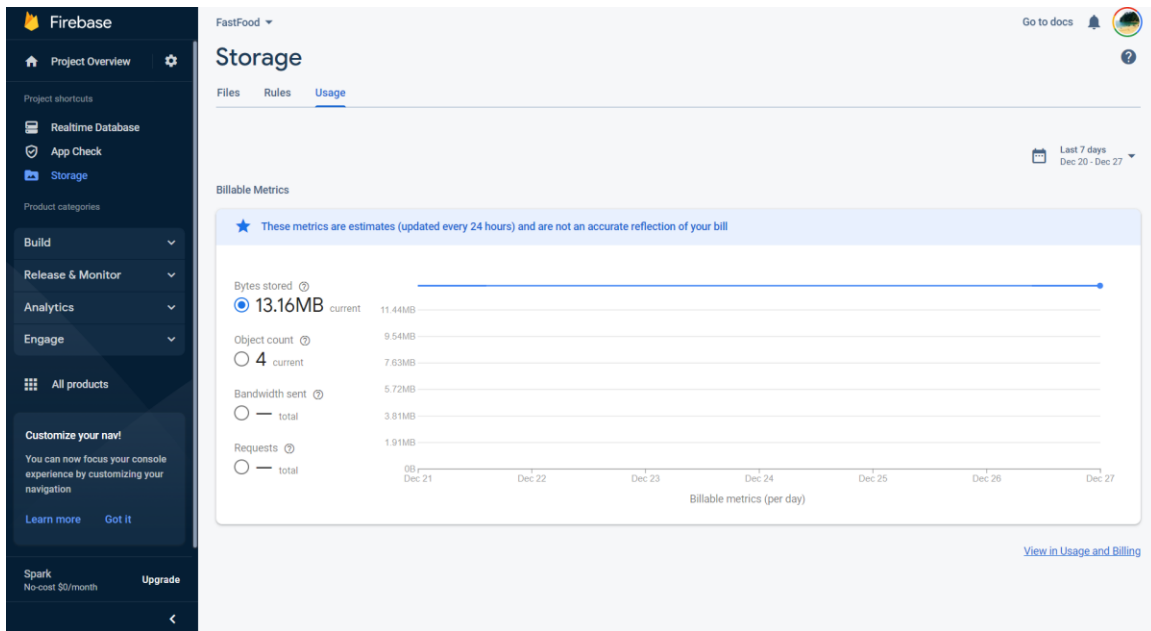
Firebase

Project Overview

Project shortcuts

Realtime Database

App Check

Storage

Product categories

Build

Release & Monitor

Analytics

Engage

All products

Customize your nav!

You can now focus your console experience by customizing your navigation

Learn more Got it

Spark
No-cost $0/month

Upgrade

FastFood

Go to docs

Storage

Files Rules Usage

Last 7 days
Dec 20 - Dec 27

Billable Metrics

These metrics are estimates (updated every 24 hours) and are not an accurate reflection of your bill

Bytes stored
13.16MB current

Object count
4 current

Bandwidth sent
— total

Requests
— total

11.44MB
9.54MB
7.63MB
5.72MB
3.81MB
1.91MB
0B

Dec 21 Dec 22 Dec 23 Dec 24 Dec 25 Dec 26 Dec 27

Billable metrics (per day)

View in Usage and Billing